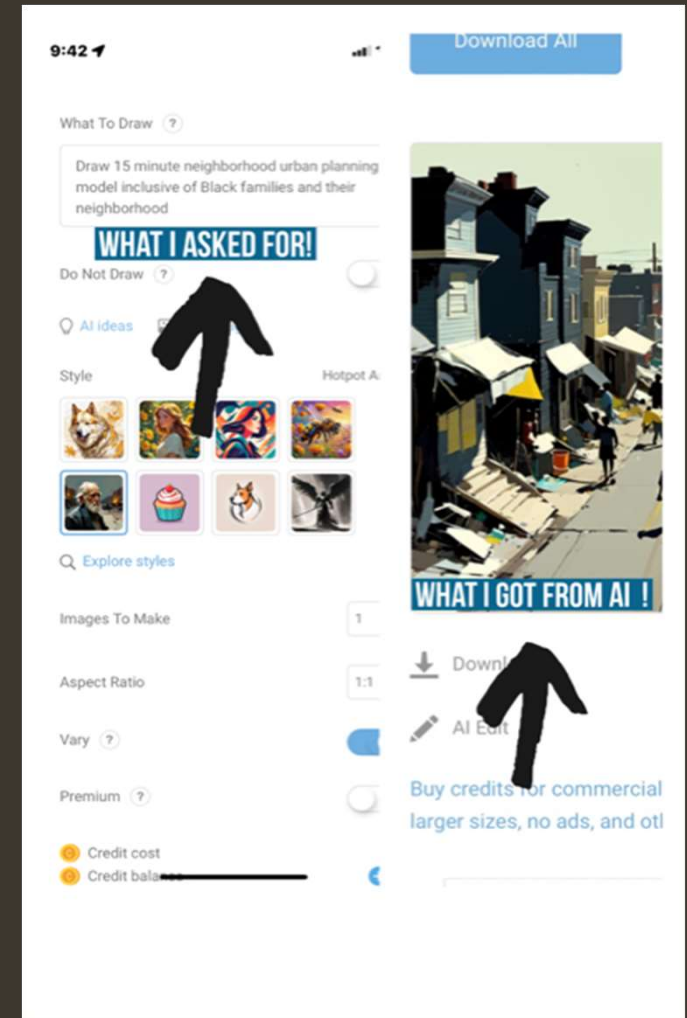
9:42

What To Draw ?

Draw 15 minute neighborhood urban planning model inclusive of Black families and their neighborhood

WHAT I ASKED FOR!

Do Not Draw ?

AI ideas

Style

Hotpot A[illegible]

Explore styles

Images To Make 1

Aspect Ratio 1:1

Vary ?

Premium ?

Credit cost

Credit bala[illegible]

Download All

WHAT I GOT FROM AI !

Downl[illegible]

AI Edit

Buy credits for commercial larger sizes, no ads, and ot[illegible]